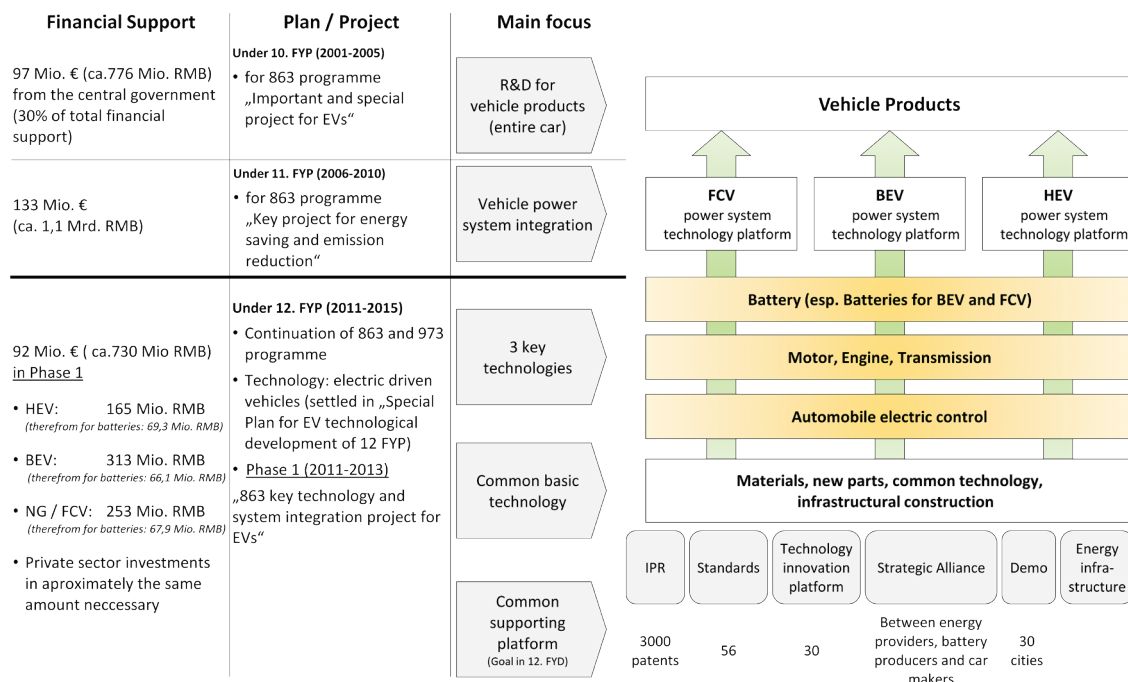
Financial Support

Plan / Project

Main focus

97 Mio. € (ca.776 Mio. RMB) from the central government (30% of total financial support)

Under 10. FYP (2001-2005)

• for 863 programme „Important and special project for EVs"

R&D for vehicle products (entire car)

133 Mio. € (ca. 1,1 Mrd. RMB)

Under 11. FYP (2006-2010)

• for 863 programme „Key project for energy saving and emission reduction"

Vehicle power system integration

92 Mio. € ( ca.730 Mio RMB) in Phase 1

• HEV: 165 Mio. RMB (therefrom for batteries: 69,3 Mio. RMB)

• BEV: 313 Mio. RMB (therefrom for batteries: 66,1 Mio. RMB)

• NG / FCV: 253 Mio. RMB (therefrom for batteries: 67,9 Mio. RMB)

• Private sector investments in aproximately the same amount neccessary

Under 12. FYP (2011-2015)

• Continuation of 863 and 973 programme

• Technology: electric driven vehicles (settled in „Special Plan for EV technological development of 12 FYP)

• Phase 1 (2011-2013)

„863 key technology and system integration project for EVs"

3 key technologies

Common basic technology

Common supporting platform (Goal in 12. FYD)

Vehicle Products

FCV power system technology platform

BEV power system technology platform

HEV power system technology platform

Battery (esp. Batteries for BEV and FCV)

Motor, Engine, Transmission

Automobile electric control

Materials, new parts, common technology, infrastructural construction

| IPR | Standards | Technology innovation platform | Strategic Alliance | Demo | Energy infra-structure |
|---|---|---|---|---|---|
| 3000 patents | 56 | 30 | Between energy providers, battery producers and car makers | 30 cities | |